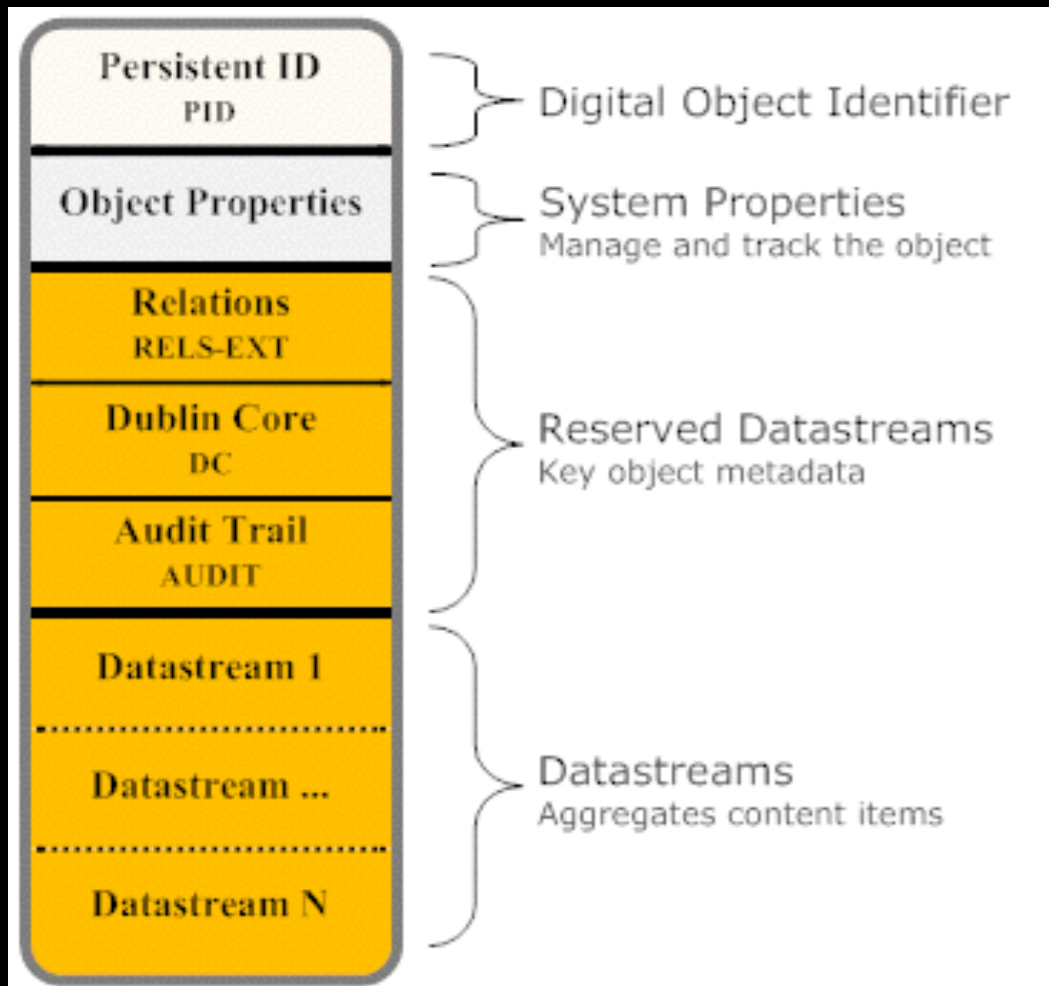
Persistent ID
PID

Digital Object Identifier

Object Properties

System Properties
Manage and track the object

Relations
RELS-EXT

Dublin Core
DC

Audit Trail
AUDIT

Reserved Datastreams
Key object metadata

Datastream 1

Datastream ...

Datastream N

Datastreams
Aggregates content items